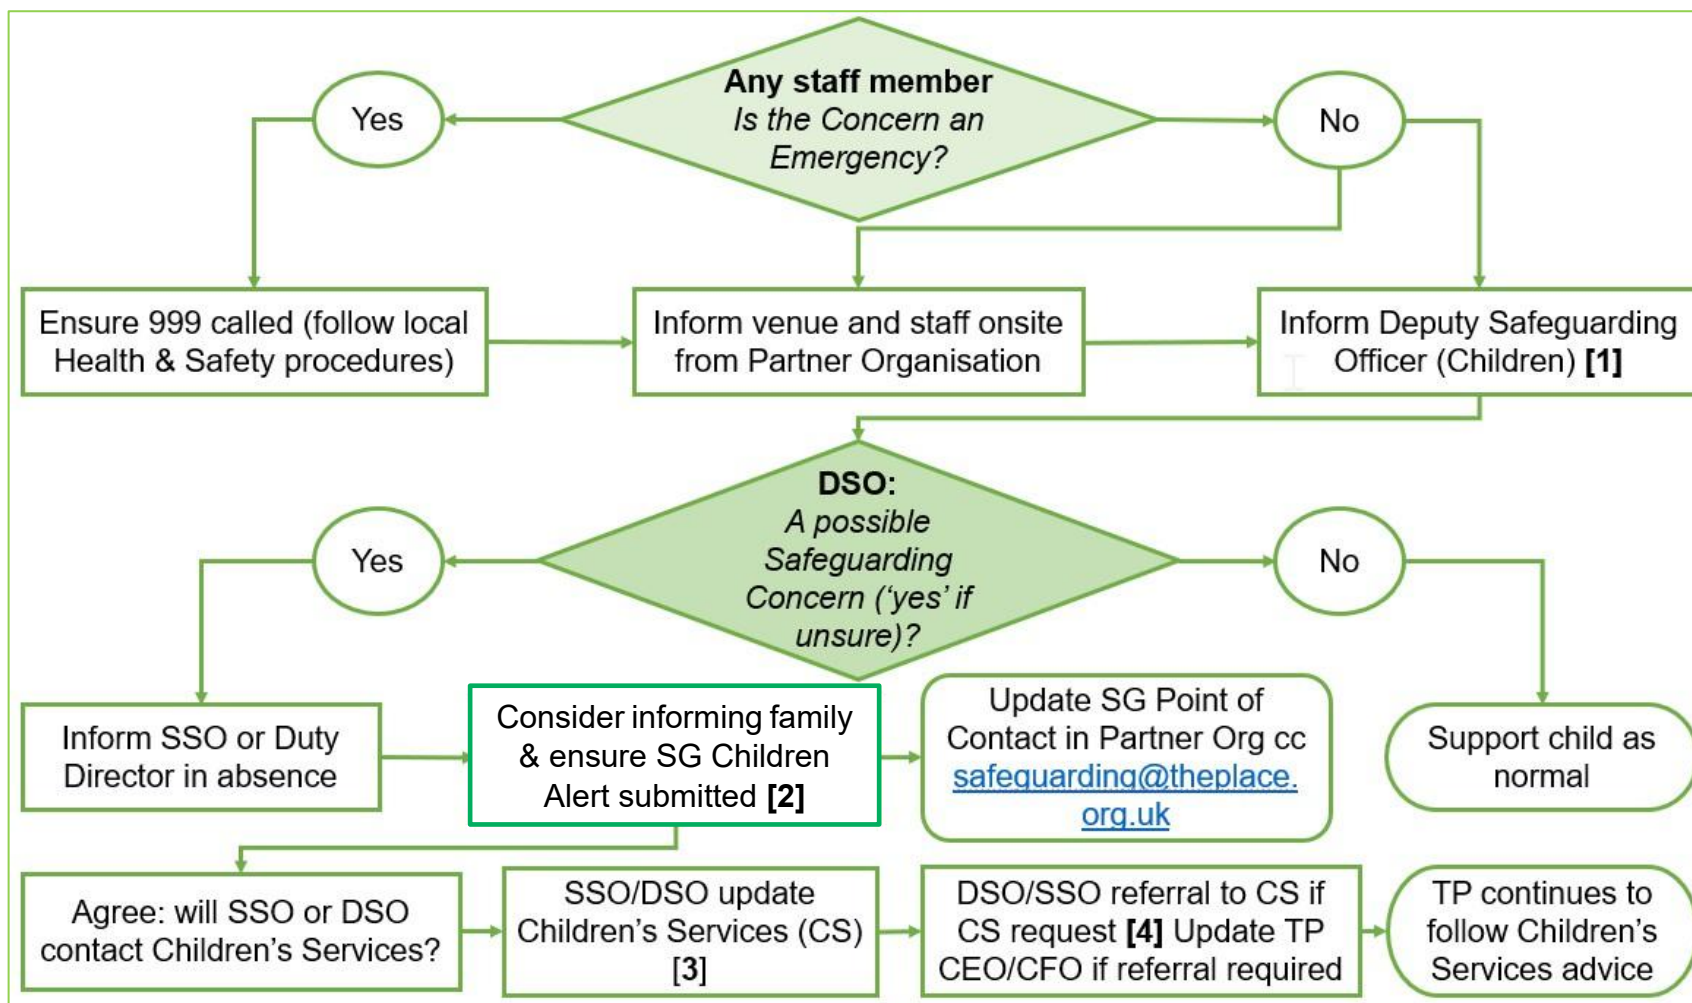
Any staff member
Is the Concern an Emergency?

Yes

No

Ensure 999 called (follow local Health & Safety procedures)

Inform venue and staff onsite from Partner Organisation

Inform Deputy Safeguarding Officer (Children) **[1]**

DSO:
A possible Safeguarding Concern ('yes' if unsure)?

Yes

No

Inform SSO or Duty Director in absence

Consider informing family & ensure SG Children Alert submitted **[2]**

Update SG Point of Contact in Partner Org cc safeguarding@theplace.org.uk

Support child as normal

Agree: will SSO or DSO contact Children's Services?

SSO/DSO update Children's Services (CS) [3]

DSO/SSO referral to CS if CS request **[4]** Update TP CEO/CFO if referral required

TP continues to follow Children's Services advice